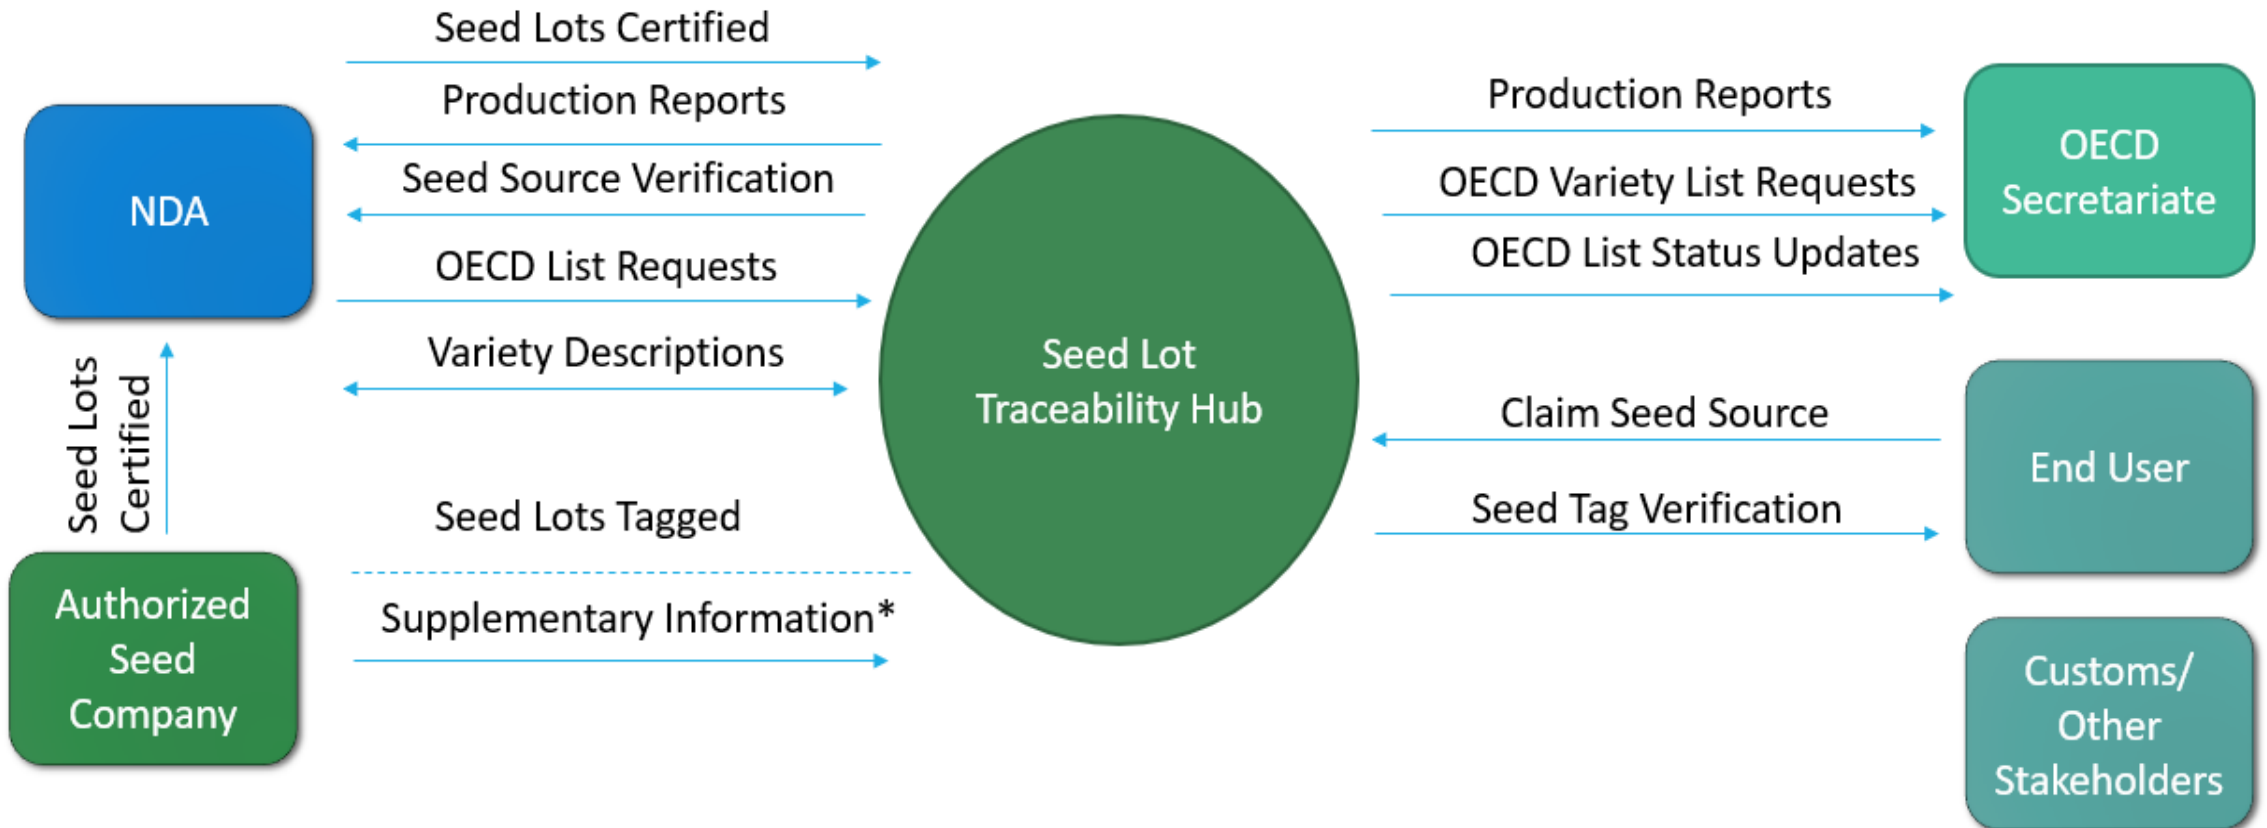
NDA

Seed Lots Certified

Production Reports

Seed Source Verification

OECD List Requests

Variety Descriptions

Seed Lots Certified

Authorized Seed Company

Seed Lots Tagged

Supplementary Information*

Seed Lot Traceability Hub

Production Reports

OECD Variety List Requests

OECD List Status Updates

OECD Secretariate

Claim Seed Source

Seed Tag Verification

End User

Customs/ Other Stakeholders